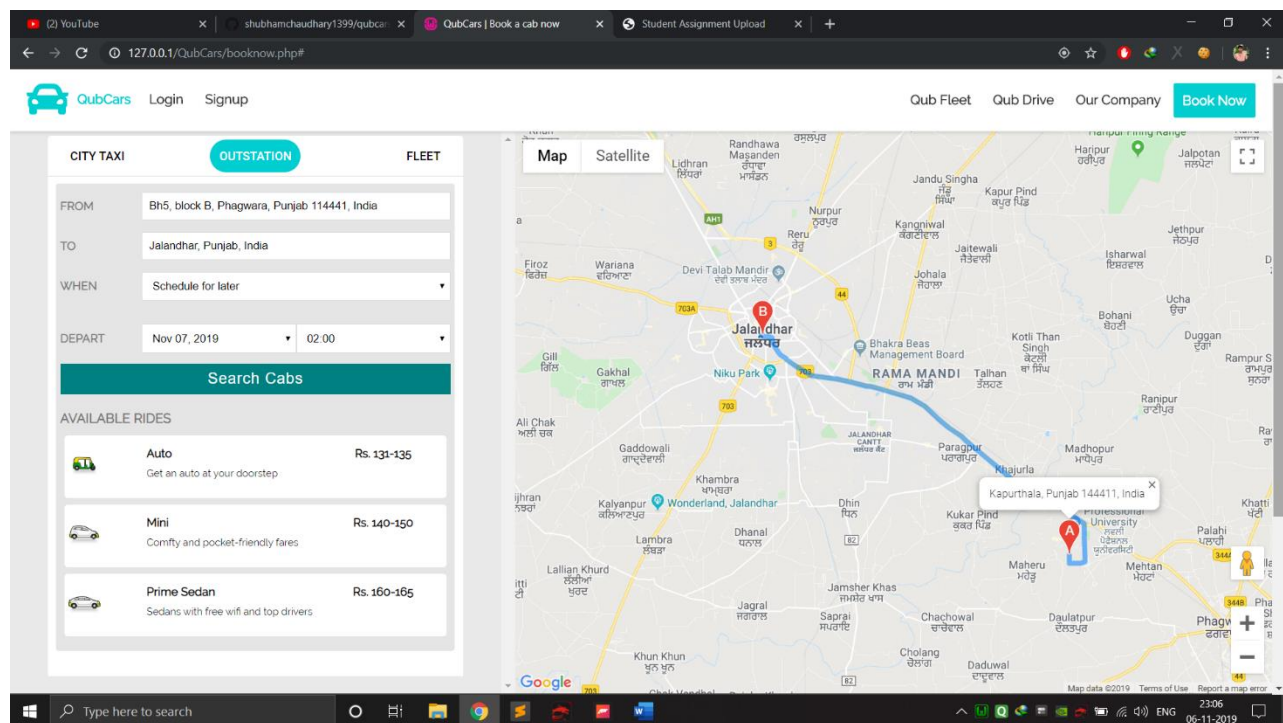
(2) YouTube
shubhamchaudhary1399/qubcar
QubCars | Book a cab now
Student Assignment Upload

127.0.0.1/QubCars/booknow.php#

QubCars Login Signup
Qub Fleet Qub Drive Our Company Book Now

CITY TAXI OUTSTATION FLEET

FROM Bh5, block B, Phagwara, Punjab 114441, India
TO Jalandhar, Punjab, India
WHEN Schedule for later
DEPART Nov 07, 2019 02:00

Search Cabs

AVAILABLE RIDES

Auto Rs. 131-135
Get an auto at your doorstep

Mini Rs. 140-150
Comfy and pocket-friendly fares

Prime Sedan Rs. 160-165
Sedans with free wifi and top drivers

Map Satellite

Randhawa Masanden
Lidhran
Jandu Singha
Kapur Pind
Haripur
Jalpotan
Nurpur
Reru
Kangniwal
Jaitewali
Isharwal
Jethpur
Firoz
Wariana
Devi Talab Mandir
Johala
Ucha
Bohani
Jalandhar
Kotli Than Singh
Duggan
Gill
Gakhal
Niku Park
Bhakra Beas Management Board
RAMA MANDI
Talhan
Rampur
Ranipur
Ali Chak
JALANDHAR CANTT
Gaddowali
Paragpur
Madhopur
Khambra
Khajurla
Kapurthala, Punjab 144411, India
Kalyanpur
Wonderland, Jalandhar
Dhin
Kukar Pind
Lovely Professional University
Khatti
Palahi
Dhanal
Lambra
Maheru
Mehtan
Lallian Khurd
Jamsher Khas
Jagral
Sarpai
Chachowal
Daulatpur
Phagwara
Cholang
Khun Khun
Daduwal
Google
Map data ©2019 Terms of Use Report a map error

Type here to search
ENG 23:06 06-11-2019